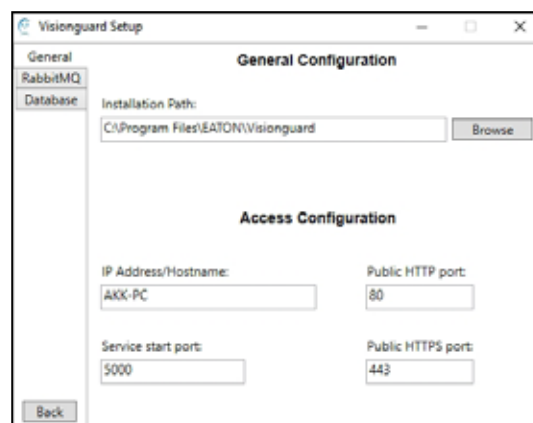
Visionguard Setup

General
RabbitMQ
Database

General Configuration

Installation Path:
C:\Program Files\EATON\Visionguard
Browse

Access Configuration

IP Address/Hostname:
AKK-PC

Public HTTP port:
80

Service start port:
5000

Public HTTPS port:
443

Back